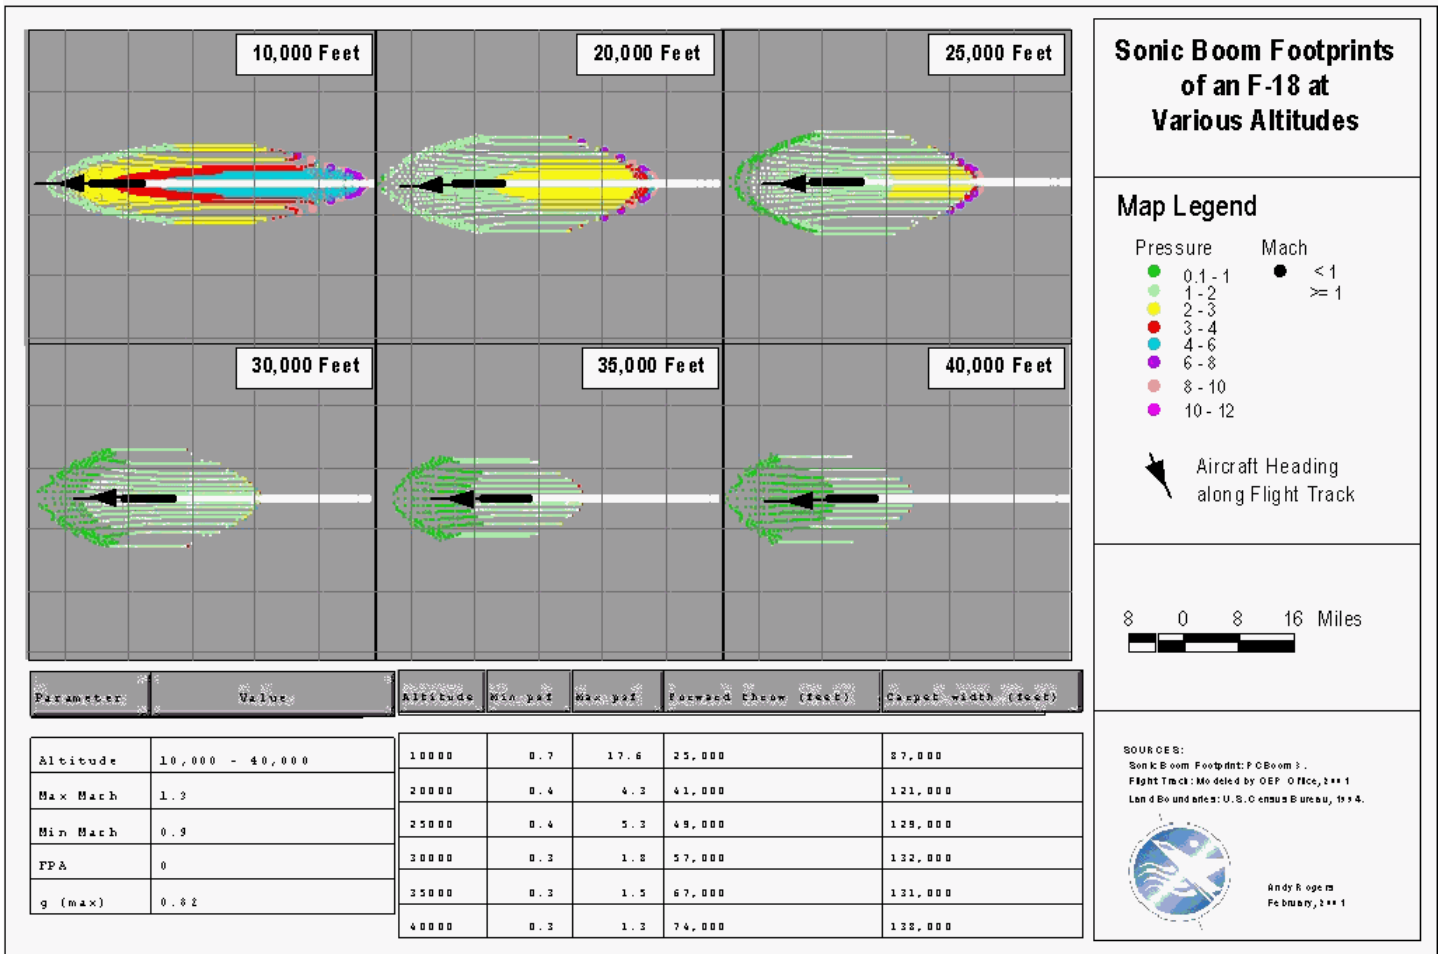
10,000 Feet

20,000 Feet

25,000 Feet

30,000 Feet

35,000 Feet

40,000 Feet

Sonic Boom Footprints of an F-18 at Various Altitudes

Map Legend

Pressure
0.1 - 1
1 - 2
2 - 3
3 - 4
4 - 6
6 - 8
8 - 10
10 - 12

Mach
< 1
>= 1

Aircraft Heading along Flight Track

8 0 8 16 Miles

| Parameter | Value |
|---|---|
| Altitude | 10,000 - 40,000 |
| Max Mach | 1.3 |
| Min Mach | 0.9 |
| FPA | 0 |
| g (max) | 0.82 |

| Altitude | Min psf | Max psf | Forward throw (feet) | Carpet width (feet) |
|---|---|---|---|---|
| 10000 | 0.7 | 17.6 | 25,000 | 87,000 |
| 20000 | 0.4 | 4.3 | 41,000 | 121,000 |
| 25000 | 0.4 | 5.3 | 49,000 | 129,000 |
| 30000 | 0.3 | 1.8 | 57,000 | 132,000 |
| 35000 | 0.3 | 1.5 | 67,000 | 131,000 |
| 40000 | 0.3 | 1.3 | 74,000 | 132,000 |

SOURCES:
Sonic Boom Footprint: PCBoom 3.
Flight Track: Modeled by OEP Office, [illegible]
Land Boundaries: U.S. Census Bureau, 1994.

Andy Rogers
February, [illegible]